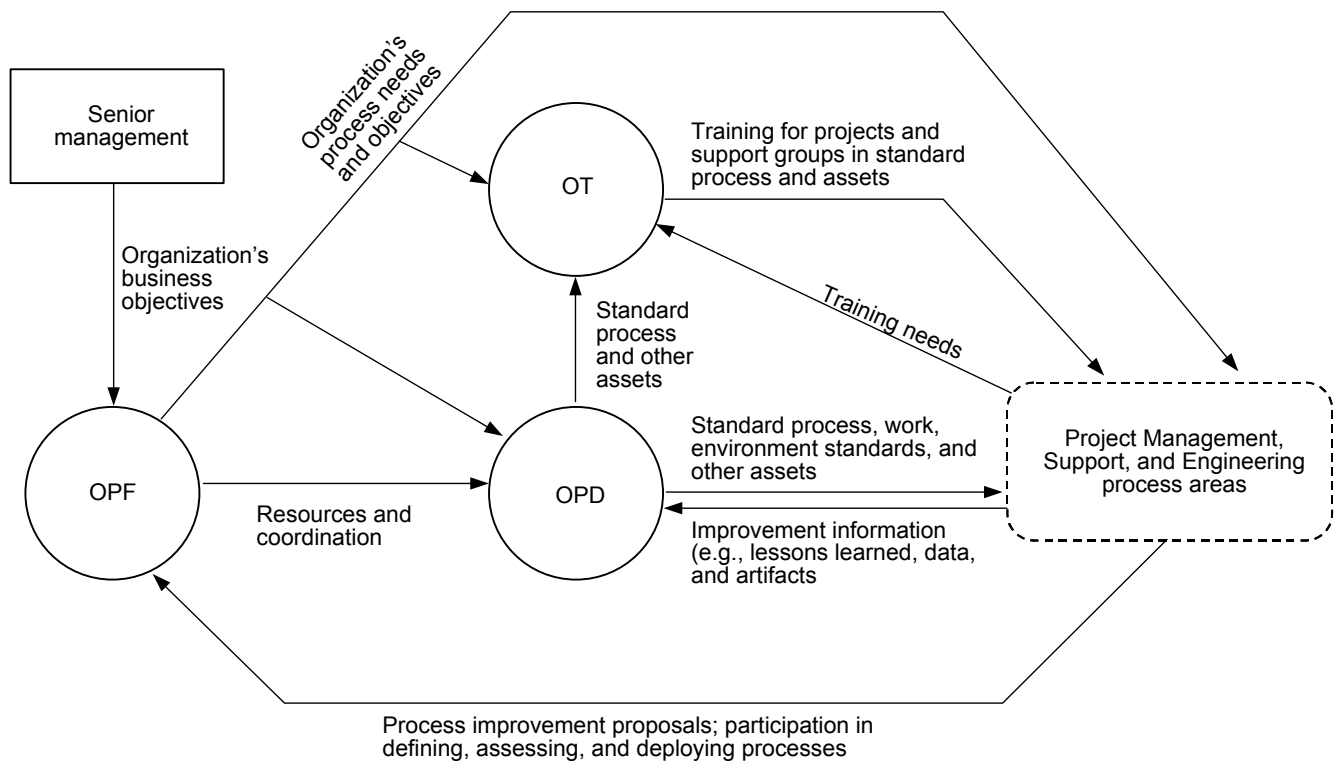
Senior management

Organization's process needs and objectives

OT

Training for projects and support groups in standard process and assets

Organization's business objectives

Standard process and other assets

Training needs

OPF

OPD

Standard process, work, environment standards, and other assets

Project Management, Support, and Engineering process areas

Resources and coordination

Improvement information (e.g., lessons learned, data, and artifacts

Process improvement proposals; participation in defining, assessing, and deploying processes